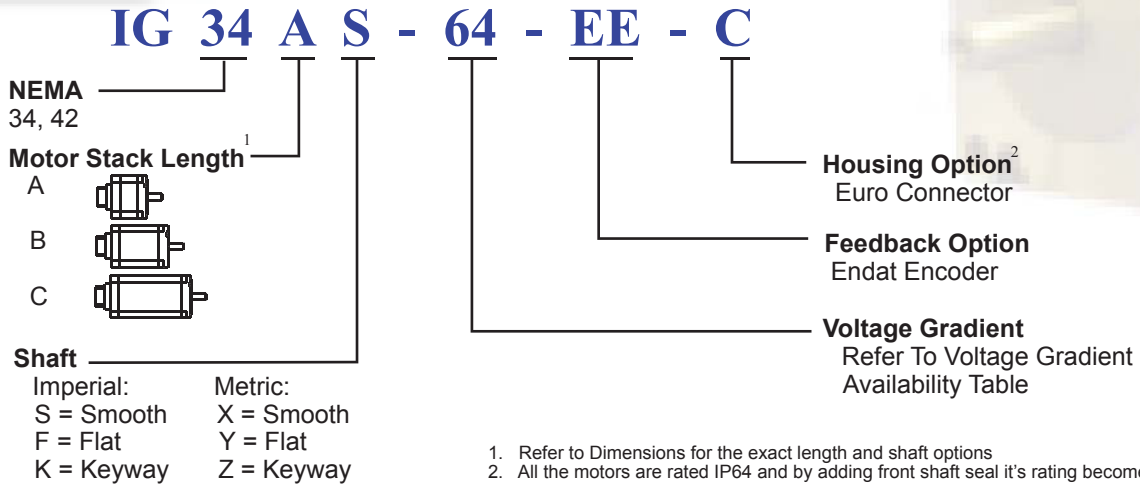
IG 34 A S - 64 - EE - C

NEMA
34, 42

Motor Stack Length$^1$
A
B
C

Shaft
Imperial:
S = Smooth
F = Flat
K = Keyway

Metric:
X = Smooth
Y = Flat
Z = Keyway

Housing Option$^2$
Euro Connector

Feedback Option
Endat Encoder

Voltage Gradient
Refer To Voltage Gradient Availability Table

1. Refer to Dimensions for the exact length and shaft options
2. All the motors are rated IP64 and by adding front shaft seal it's rating become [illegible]